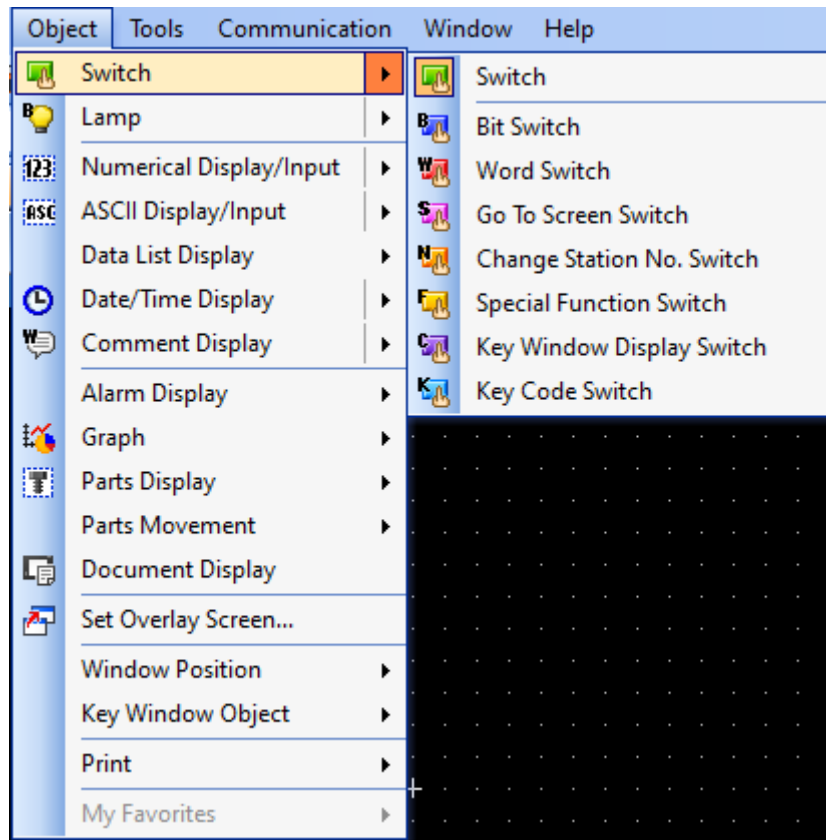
Object Tools Communication Window Help

Switch
Lamp
Numerical Display/Input
ASCII Display/Input
Data List Display
Date/Time Display
Comment Display
Alarm Display
Graph
Parts Display
Parts Movement
Document Display
Set Overlay Screen...
Window Position
Key Window Object
Print
My Favorites

Switch
Bit Switch
Word Switch
Go To Screen Switch
Change Station No. Switch
Special Function Switch
Key Window Display Switch
Key Code Switch